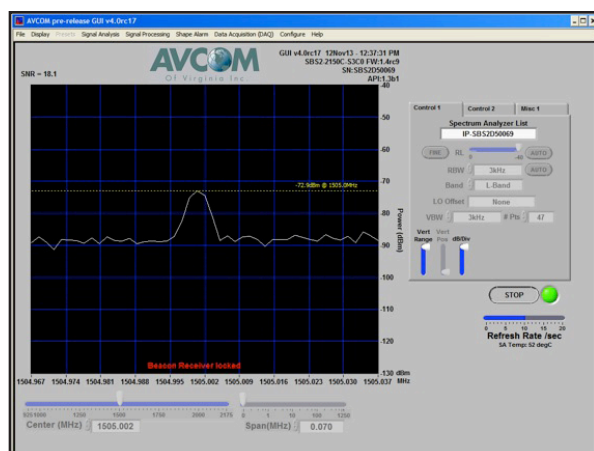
AVCOM pre-release GUI v4.0rc17

File Display Presets Signal Analysis Signal Processing Shape Alarm Data Acquisition (DAQ) Configure Help

AVCOM
Of Virginia Inc

GUI v4.0rc17 12Nov13 - 12:37:31 PM
SBS2-2150C-S3C0 FW:1.4rc9
SN:SBS2D50069
API:1.3b1

SNR = 18.1

-40
-50
-60
-70
-80
-90
-100
-110
-120
-130 dBm

Power (dBm)

-72.9dBm @ 1505.0MHz

Beacon Receiver locked

1504.967 1504.974 1504.981 1504.988 1504.995 1505.002 1505.009 1505.016 1505.023 1505.030 1505.037 MHz

Control 1 | Control 2 | Misc 1

Spectrum Analyzer List
IP-SBS2D50069

FINE RL AUTO
0 -40
RBW 3kHz AUTO
Band L-Band
LO Offset None
VBW 3kHz # Pts 47

Vert Range
Vert Pos
dB/Div

STOP

0 5 10 15 20
Refresh Rate /sec
SA Temp: 52 degC

950 1000 1250 1500 1750 2000 2175
Center (MHz) 1505.002

0 1 10 100 1000 1250
Span(MHz) 0.070